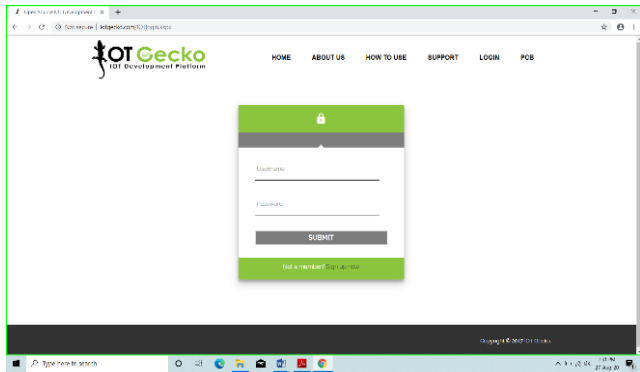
Open Source IOT Development Pl... ×  +

← → C ⓘ Not secure | iotgecko.com/IOTlogin.aspx

IOT Gecko
IOT Development Platform

HOME   ABOUT US   HOW TO USE   SUPPORT   LOGIN   PCB

Username

Password

SUBMIT

Not a member? Sign up now

Copyright © 2017 IOT Gecko

Type here to search

7:51 PM
27-Aug-20